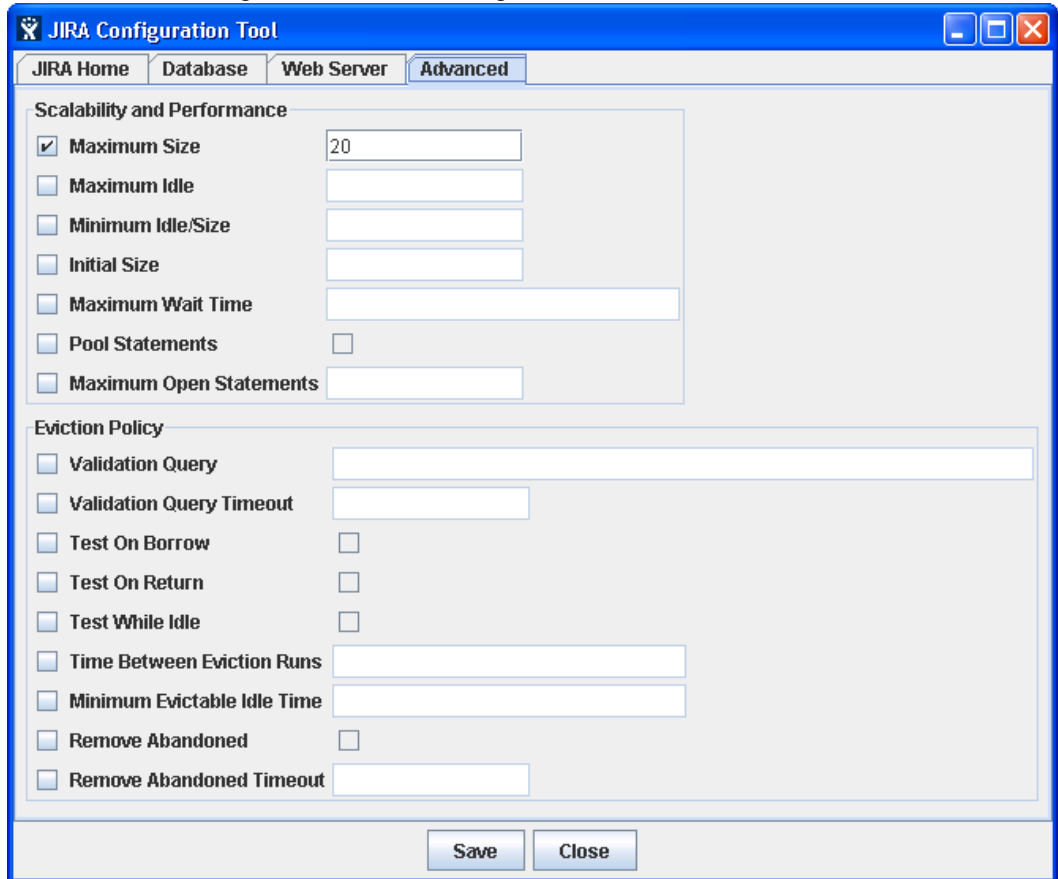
JIRA Configuration Tool

JIRA Home | Database | Web Server | Advanced

Scalability and Performance

Maximum Size 20
Maximum Idle
Minimum Idle/Size
Initial Size
Maximum Wait Time
Pool Statements
Maximum Open Statements

Eviction Policy

Validation Query
Validation Query Timeout
Test On Borrow
Test On Return
Test While Idle
Time Between Eviction Runs
Minimum Evictable Idle Time
Remove Abandoned
Remove Abandoned Timeout

Save Close